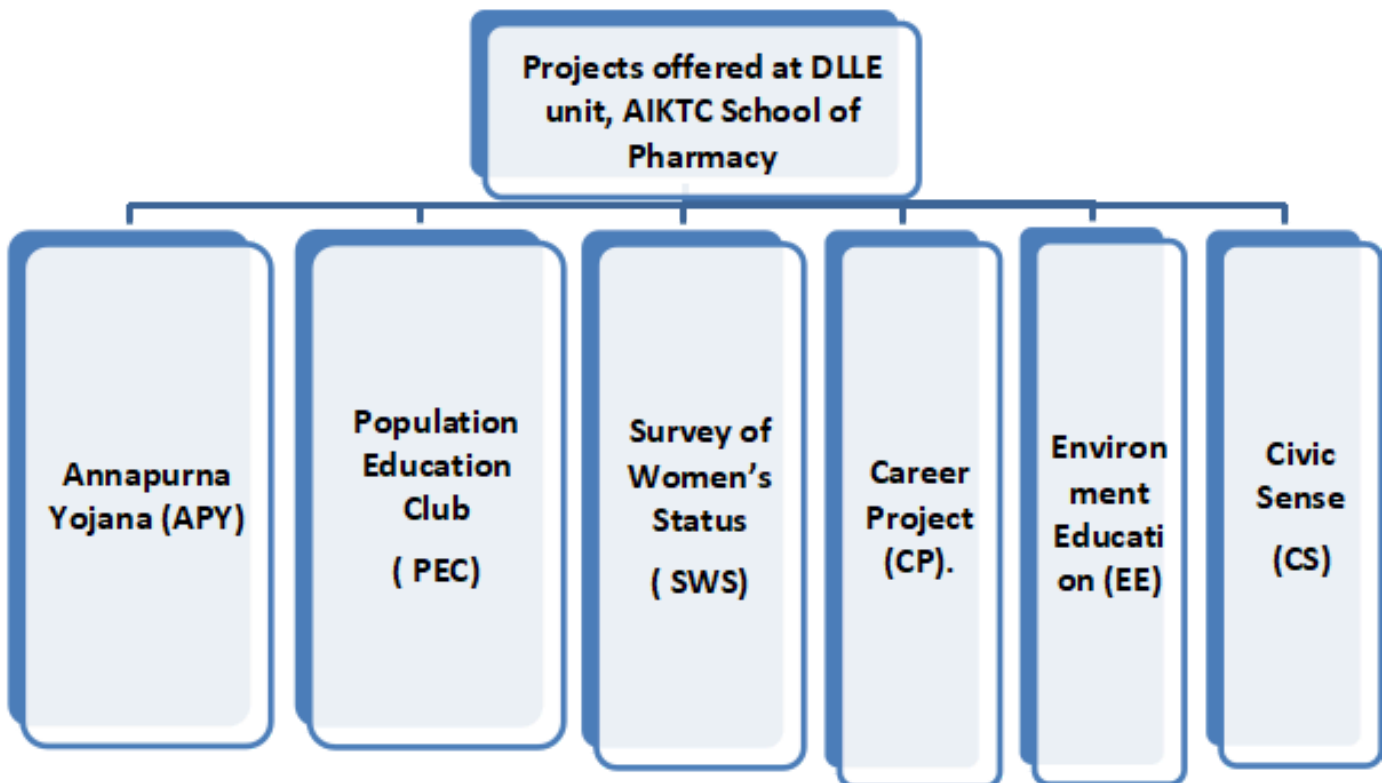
Projects offered at DLLE unit, AIKTC School of Pharmacy

Annapurna Yojana (APY)

Population Education Club ( PEC)

Survey of Women's Status ( SWS)

Career Project (CP).

Environ ment Educati on (EE)

Civic Sense (CS)